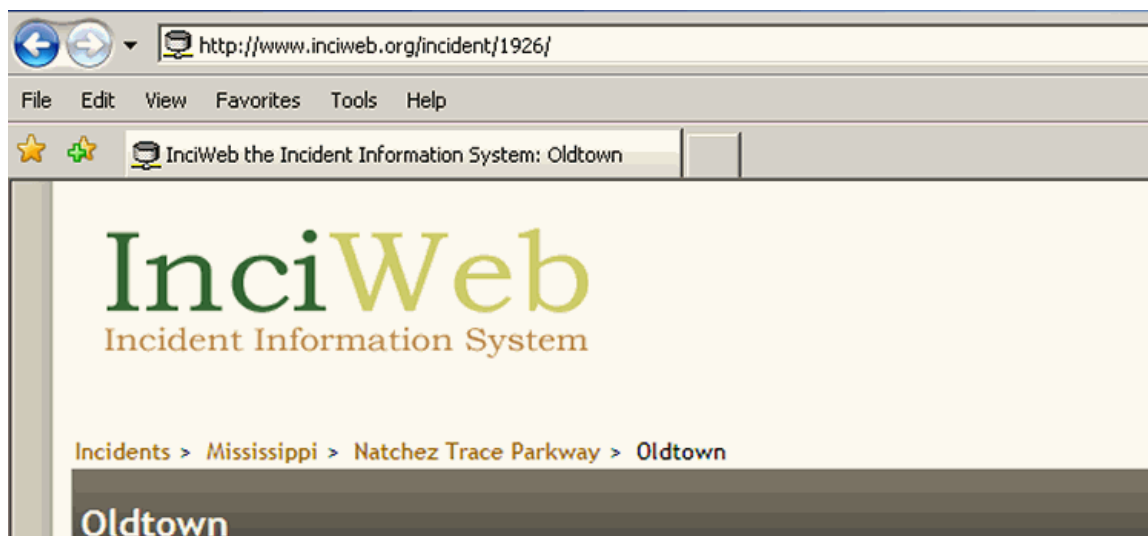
http://www.inciweb.org/incident/1926/

File Edit View Favorites Tools Help

InciWeb the Incident Information System: Oldtown

InciWeb
Incident Information System

Incidents > Mississippi > Natchez Trace Parkway > Oldtown

Oldtown